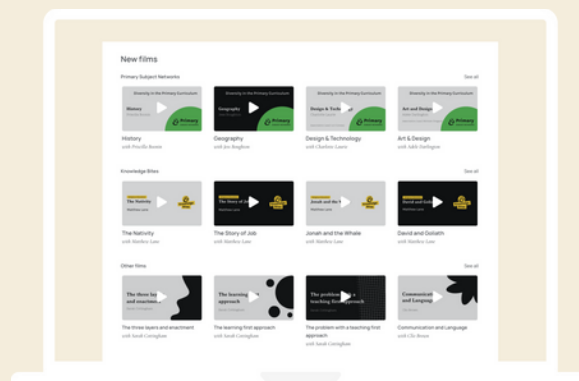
New films

Primary Subject Networks

See all

Diversity in the Primary Curriculum

History

Primary

History
with Priscilla Baxter

Diversity in the Primary Curriculum

Geography

Geography
with Jez Boughton

Diversity in the Primary Curriculum

Design & Technology

Primary

Design & Technology
with Charlotte Lowe

Diversity in the Primary Curriculum

Art and Design

Primary

Art & Design
with Adele Darlington

Knowledge Bites

See all

The Nativity

Matthew Lane

The Nativity
with Matthew Lane

The Story of Job

The Story of Job
with Matthew Lane

Jonah and the Whale

Matthew Lane

Jonah and the Whale
with Matthew Lane

David and Goliath

Matthew Lane

David and Goliath
with Matthew Lane

Other films

See all

The three layers and enactment

The three layers and enactment
with Sarah Cottingham

The learning first approach

The learning first approach
with Sarah Cottingham

The problem with a teaching first approach

The problem with a teaching first approach
with Sarah Cottingham

Communication and Language

Communication and Language
with Clic Brown